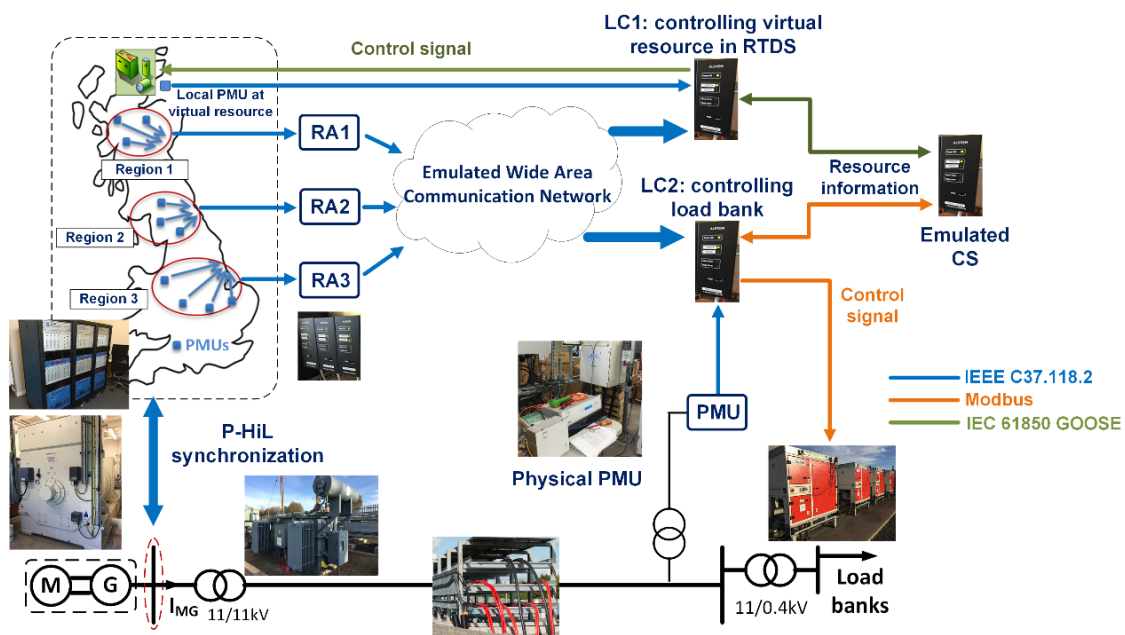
LC1: controlling virtual resource in RTDS

Control signal

Local PMU at virtual resource

RA1

RA2

RA3

Region 1

Region 2

Region 3

PMUs

Emulated Wide Area Communication Network

LC2: controlling load bank

Resource information

Emulated CS

Control signal

IEEE C37.118.2

Modbus

IEC 61850 GOOSE

P-HiL synchronization

Physical PMU

PMU

M

G

$I_{MG}$

11/11kV

11/0.4kV

Load banks